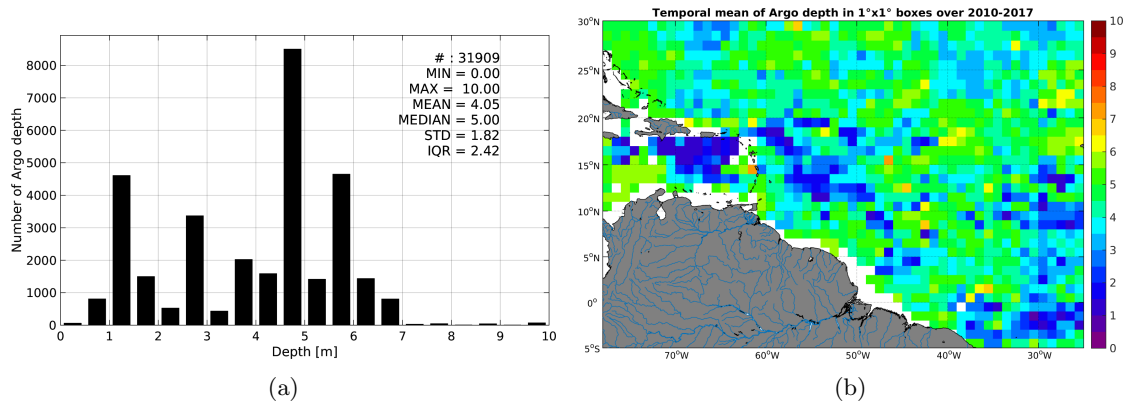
# : 31909
MIN = 0.00
MAX = 10.00
MEAN = 4.05
MEDIAN = 5.00
STD = 1.82
IQR = 2.42

Number of Argo depth

8000
7000
6000
5000
4000
3000
2000
1000
0

0 1 2 3 4 5 6 7 8 9 10

Depth [m]

(a)

Temporal mean of Argo depth in 1°x1° boxes over 2010-2017

30°N
25°N
20°N
15°N
10°N
5°N
0°
5°S

70°W 60°W 50°W 40°W 30°W

10
9
8
7
6
5
4
3
2
1
0

(b)